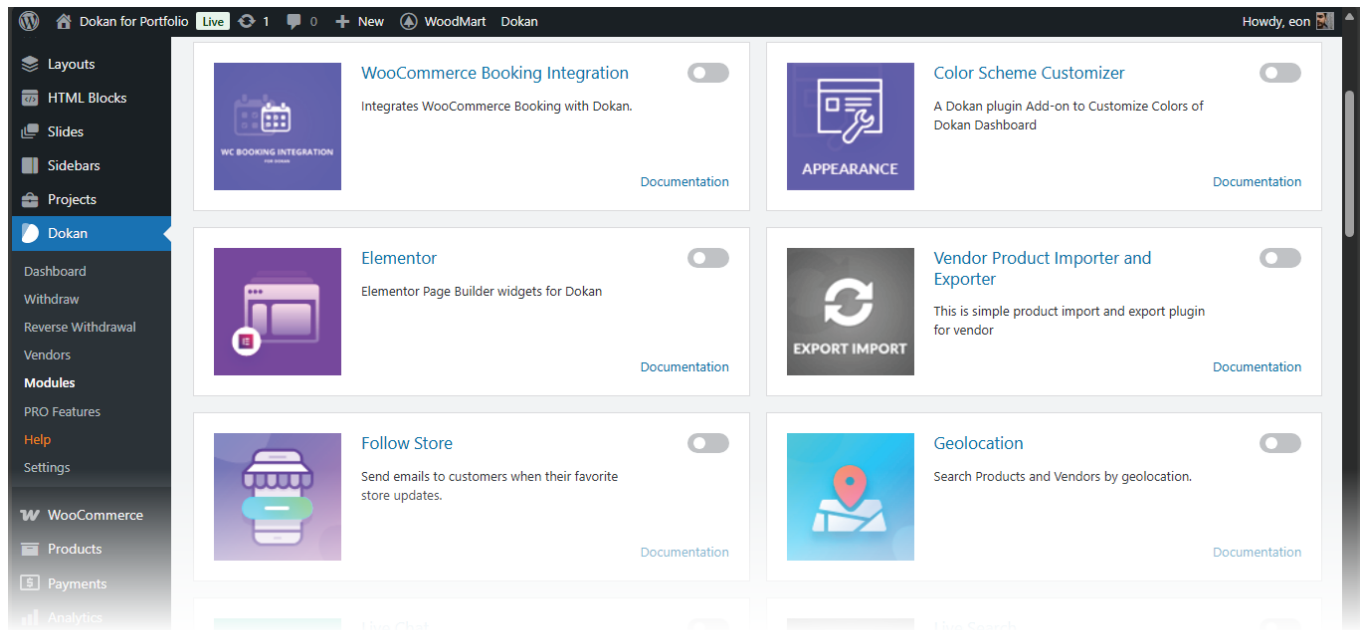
Dokan for Portfolio Live 1 0 New WoodMart Dokan Howdy, eon

Layouts
HTML Blocks
Slides
Sidebars
Projects
Dokan
Dashboard
Withdraw
Reverse Withdrawal
Vendors
Modules
PRO Features
Help
Settings
WooCommerce
Products
Payments
Analytics

WC BOOKING INTEGRATION FOR DOKAN
WooCommerce Booking Integration
Integrates WooCommerce Booking with Dokan.
Documentation

APPEARANCE
Color Scheme Customizer
A Dokan plugin Add-on to Customize Colors of Dokan Dashboard
Documentation

Elementor
Elementor Page Builder widgets for Dokan
Documentation

EXPORT IMPORT
Vendor Product Importer and Exporter
This is simple product import and export plugin for vendor
Documentation

Follow Store
Send emails to customers when their favorite store updates.
Documentation

Geolocation
Search Products and Vendors by geolocation.
Documentation

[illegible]
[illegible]